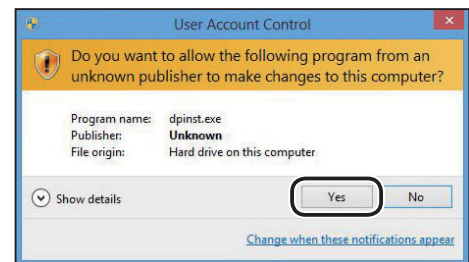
User Account Control

Do you want to allow the following program from an unknown publisher to make changes to this computer?

| Program name: | dpinst.exe |
|---|---|
| Publisher: | Unknown |
| File origin: | Hard drive on this computer |

Show details

Yes

No

Change when these notifications appear